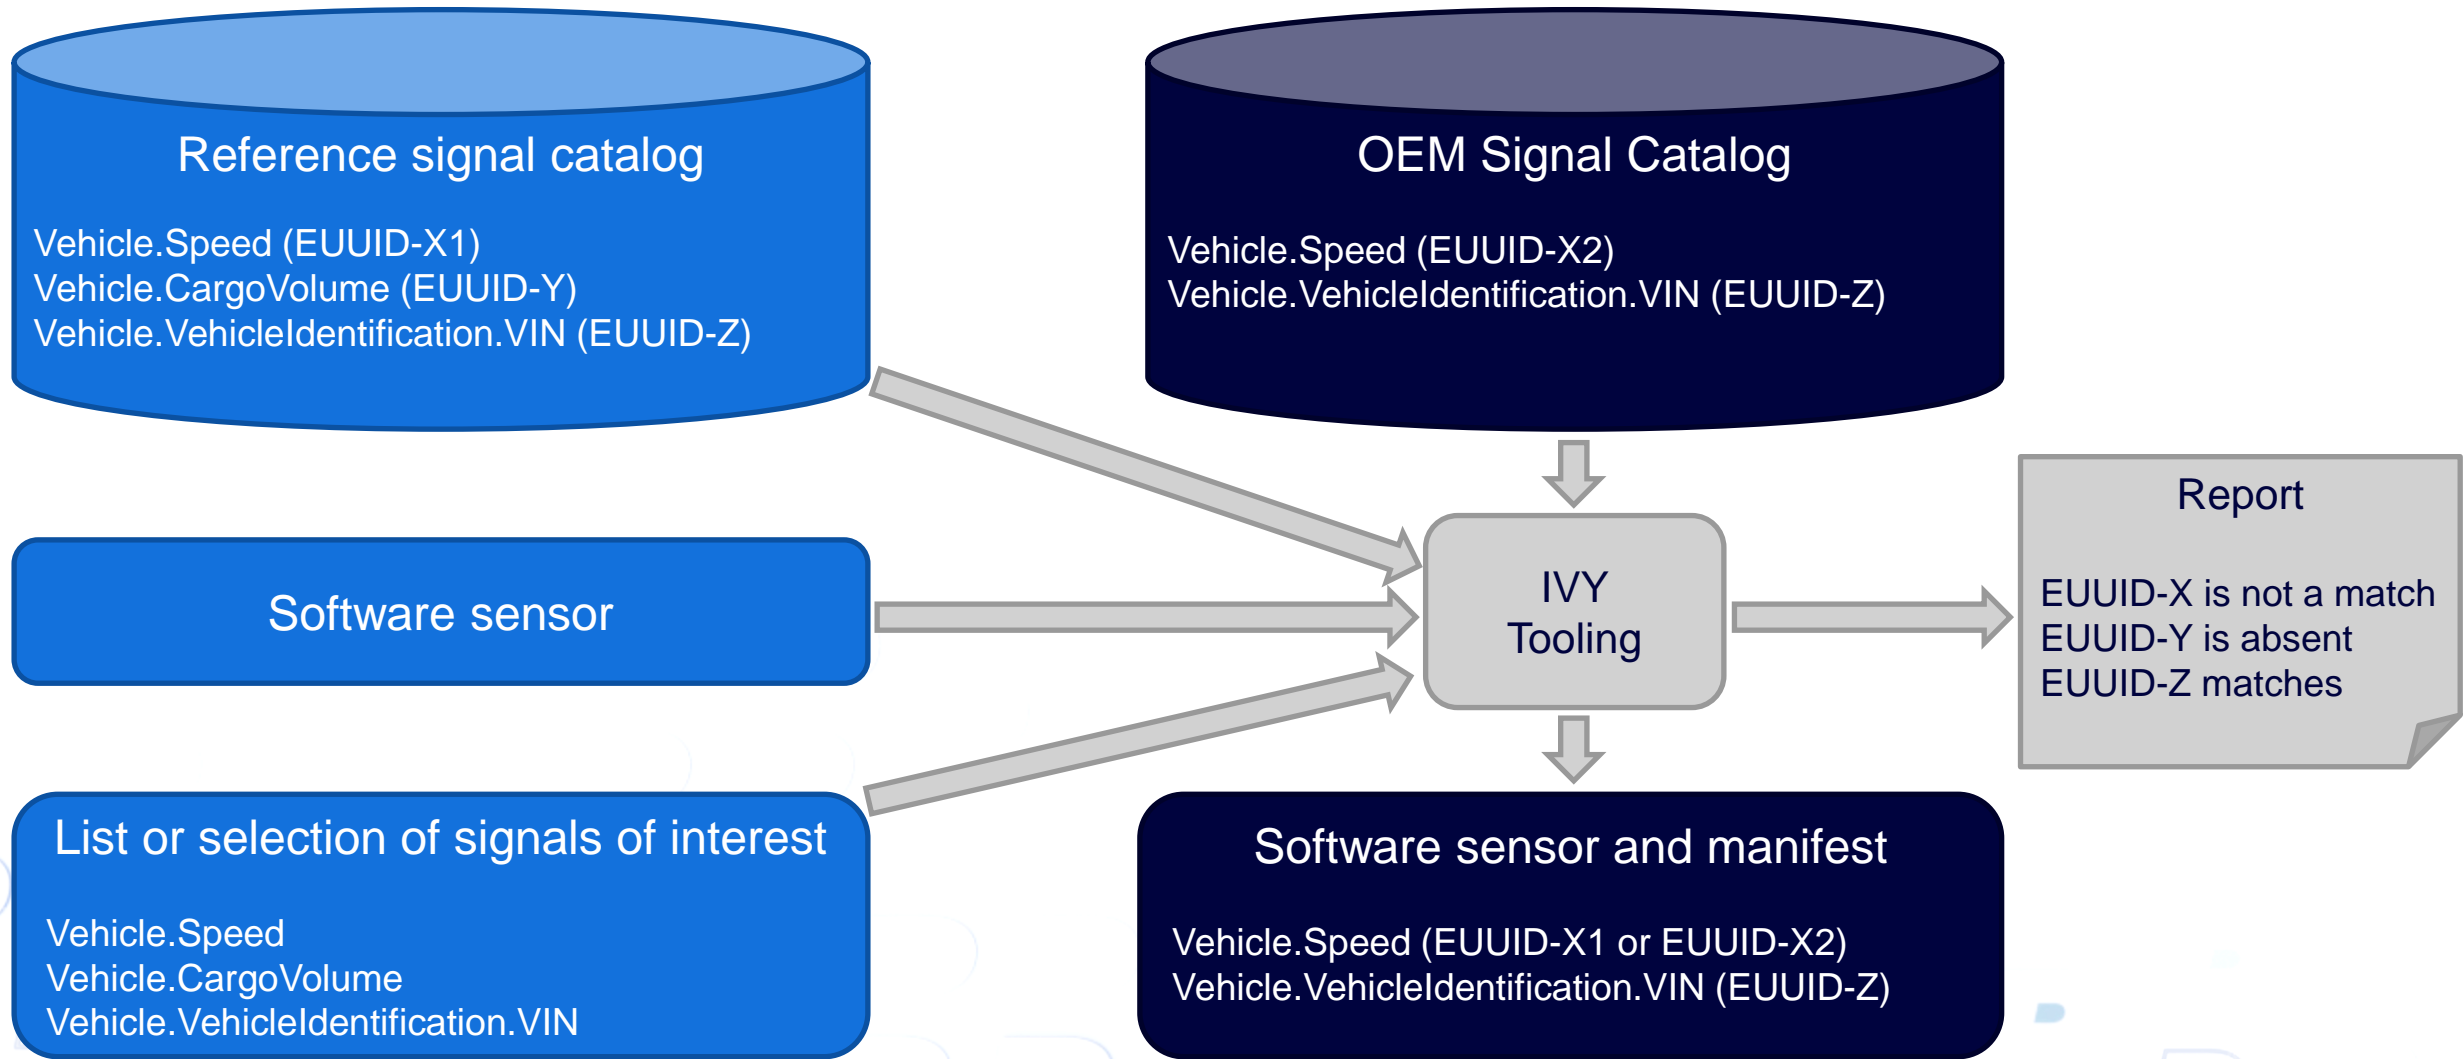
Reference signal catalog

Vehicle.Speed (EUUID-X1)
Vehicle.CargoVolume (EUUID-Y)
Vehicle.VehicleIdentification.VIN (EUUID-Z)

OEM Signal Catalog

Vehicle.Speed (EUUID-X2)
Vehicle.VehicleIdentification.VIN (EUUID-Z)

Software sensor

IVY Tooling

Report

EUUID-X is not a match
EUUID-Y is absent
EUUID-Z matches

List or selection of signals of interest

Vehicle.Speed
Vehicle.CargoVolume
Vehicle.VehicleIdentification.VIN

Software sensor and manifest

Vehicle.Speed (EUUID-X1 or EUUID-X2)
Vehicle.VehicleIdentification.VIN (EUUID-Z)